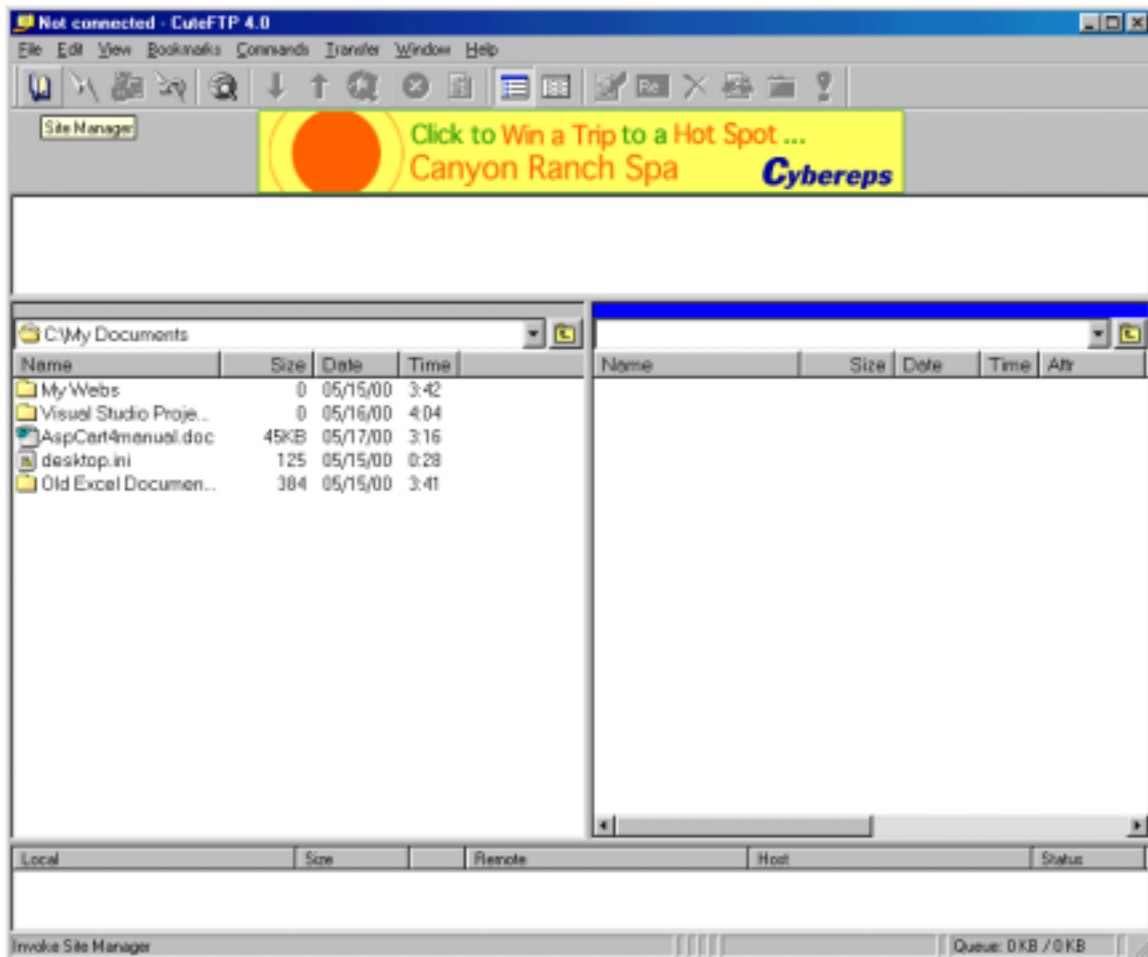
Not connected - CuteFTP 4.0

File Edit View Bookmarks Commands Transfer Window Help

Site Manager

Click to Win a Trip to a Hot Spot ...
Canyon Ranch Spa
Cybereps

C:\My Documents

| Name | Size | Date | Time |
|---|---|---|---|
| My Webs | 0 | 05/15/00 | 3:42 |
| Visual Studio Proje... | 0 | 05/16/00 | 4:04 |
| AspCart4manual.doc | 45KB | 05/17/00 | 3:16 |
| desktop.ini | 125 | 05/15/00 | 0:28 |
| Old Excel Documen... | 384 | 05/15/00 | 3:41 |

| Name | Size | Date | Time | Attr |
|---|---|---|---|---|

| Local | Size | | Remote | Host | Status |
|---|---|---|---|---|---|

Invoke Site Manager
Queue: 0 KB / 0 KB